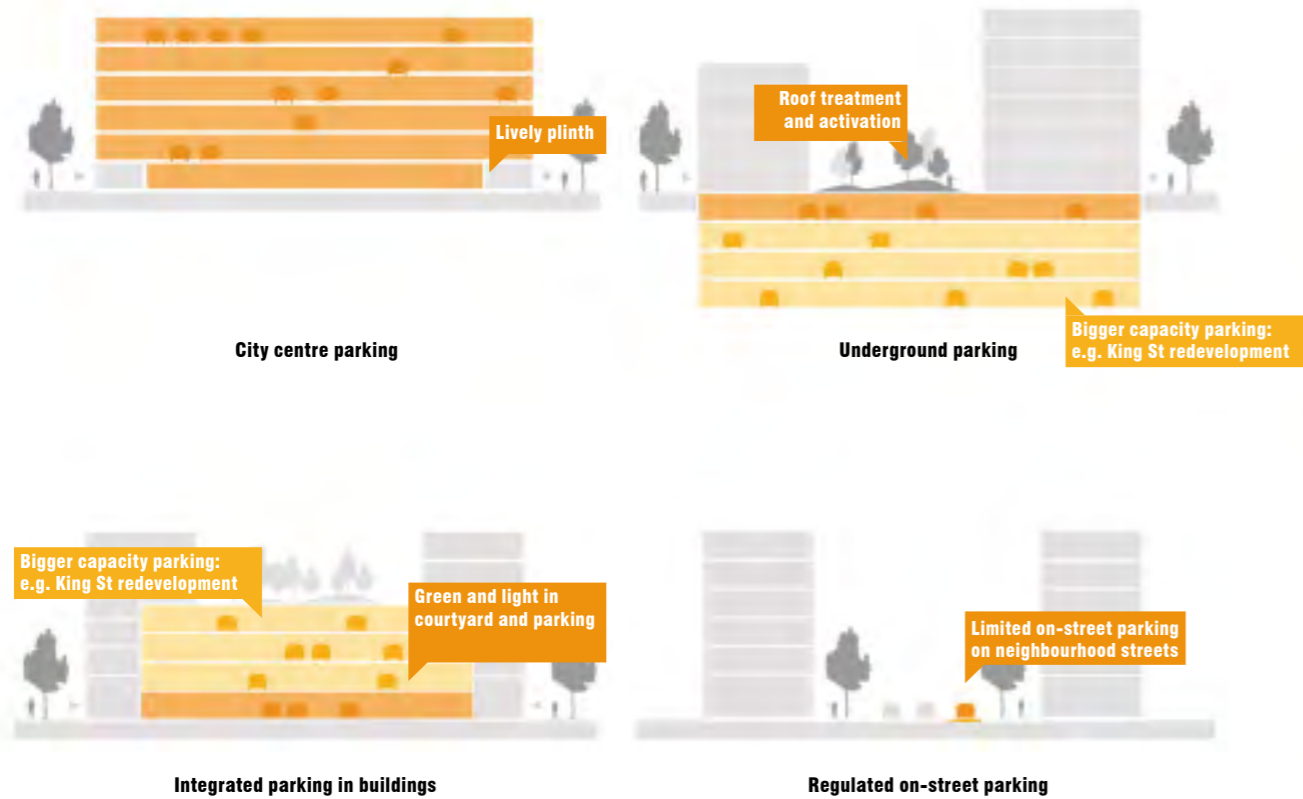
Lively plinth

City centre parking

Roof treatment and activation

Underground parking

Bigger capacity parking: e.g. King St redevelopment

Bigger capacity parking: e.g. King St redevelopment

Green and light in courtyard and parking

Integrated parking in buildings

Limited on-street parking on neighbourhood streets

Regulated on-street parking